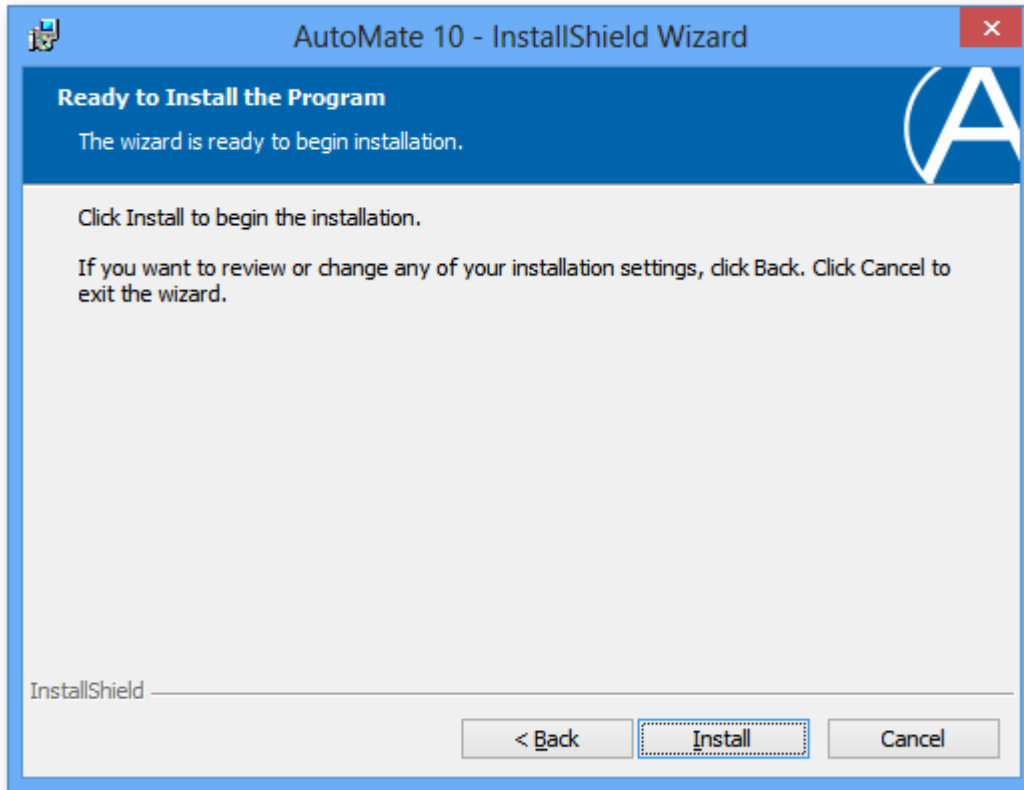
AutoMate 10 - InstallShield Wizard

Ready to Install the Program

The wizard is ready to begin installation.

Click Install to begin the installation.

If you want to review or change any of your installation settings, click Back. Click Cancel to exit the wizard.

InstallShield

< Back

Install

Cancel